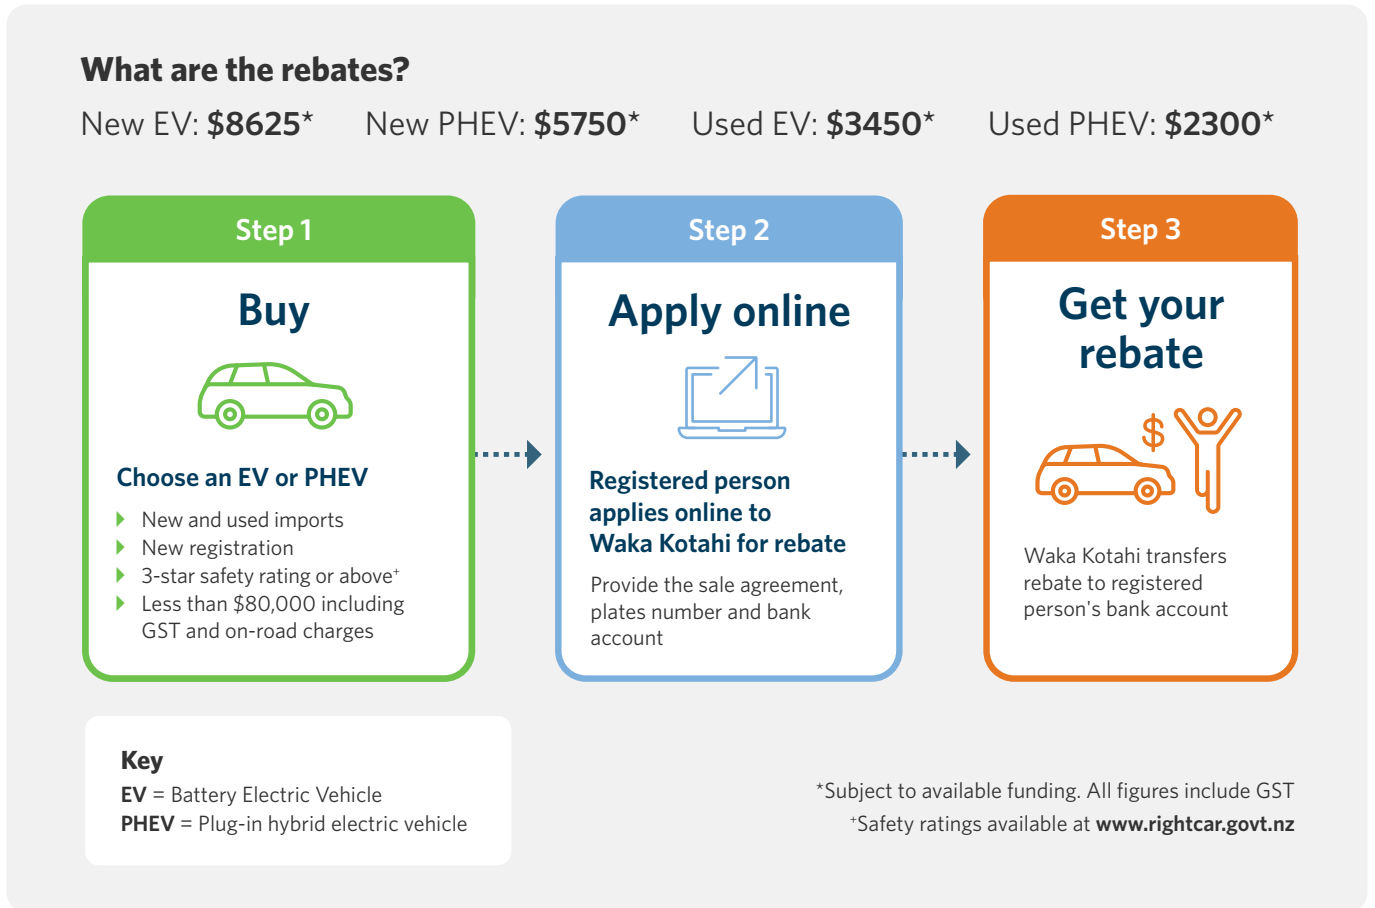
What are the rebates?

New EV: **$8625***   New PHEV: **$5750***   Used EV: **$3450***   Used PHEV: **$2300***

Step 1

Buy

Choose an EV or PHEV

- New and used imports
- New registration
- 3-star safety rating or above$^{+}$
- Less than $80,000 including GST and on-road charges

Step 2

Apply online

Registered person applies online to Waka Kotahi for rebate

Provide the sale agreement, plates number and bank account

Step 3

Get your rebate

$

Waka Kotahi transfers rebate to registered person's bank account

Key
EV = Battery Electric Vehicle
PHEV = Plug-in hybrid electric vehicle

*Subject to available funding. All figures include GST
$^{+}$Safety ratings available at www.rightcar.govt.nz